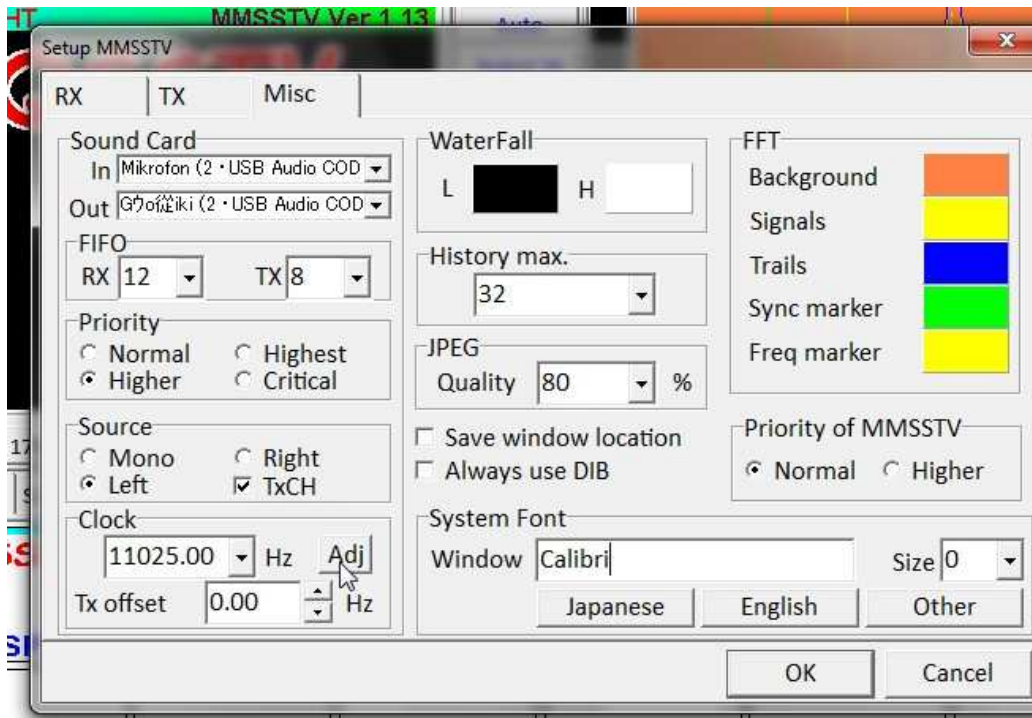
MMSSTV Ver 1.13
Setup MMSSTV
RX
TX
Misc
Sound Card
In Mikrofon (2 • USB Audio COD
Out Gｳｫ從iki (2 • USB Audio COD
FIFO
RX 12
TX 8
Priority
Normal
Highest
Higher
Critical
Source
Mono
Right
Left
TxCH
Clock
11025.00 Hz
Adj
Tx offset 0.00 Hz
WaterFall
L
H
History max.
32
JPEG
Quality 80 %
Save window location
Always use DIB
System Font
Window Calibri
Size 0
Japanese
English
Other
FFT
Background
Signals
Trails
Sync marker
Freq marker
Priority of MMSSTV
Normal
Higher
OK
Cancel